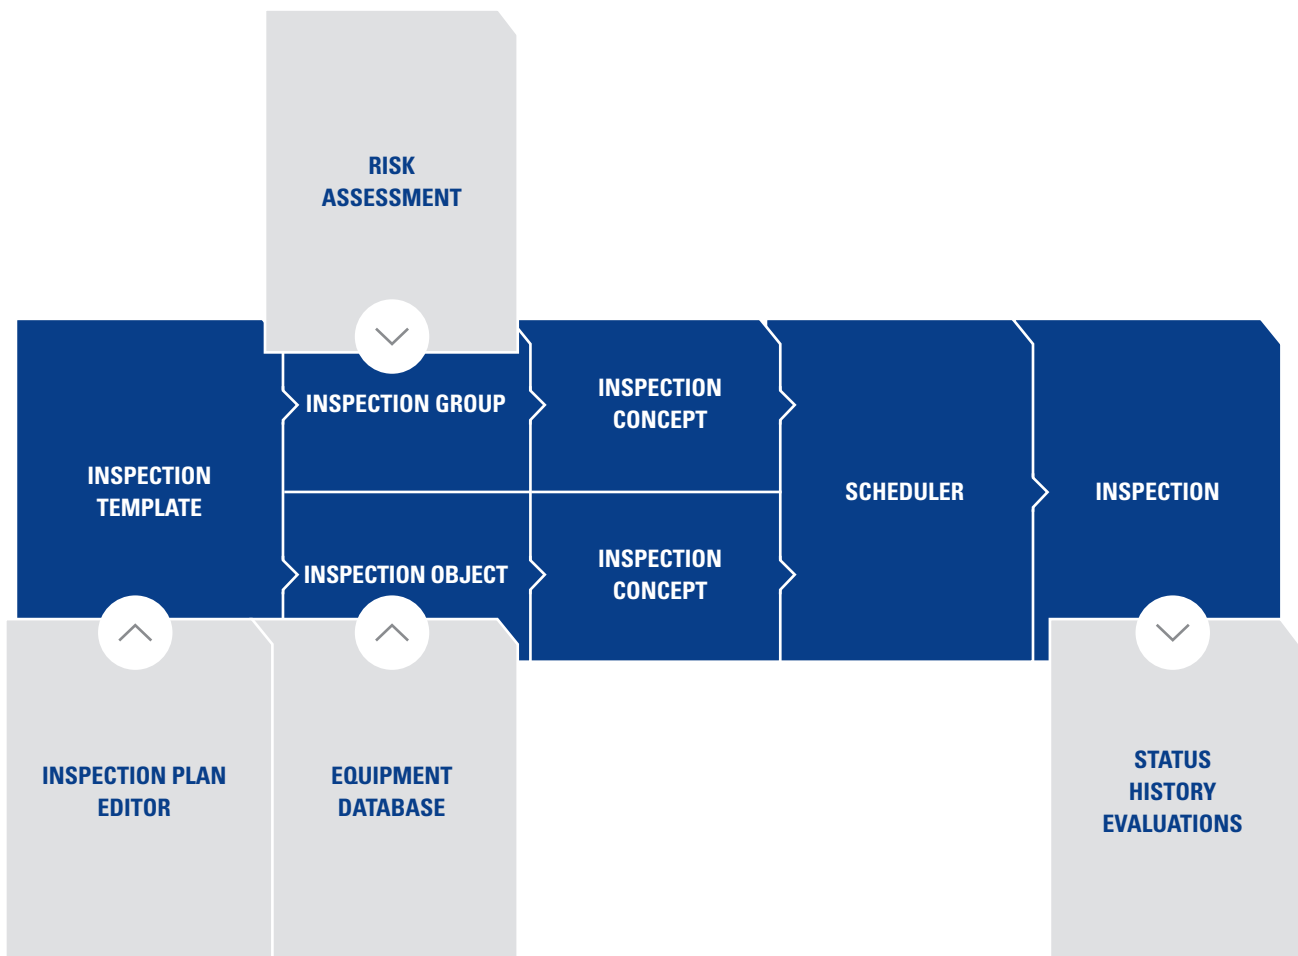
RISK ASSESSMENT

INSPECTION TEMPLATE

INSPECTION GROUP

INSPECTION CONCEPT

INSPECTION OBJECT

INSPECTION CONCEPT

SCHEDULER

INSPECTION

INSPECTION PLAN EDITOR

EQUIPMENT DATABASE

STATUS
HISTORY
EVALUATIONS